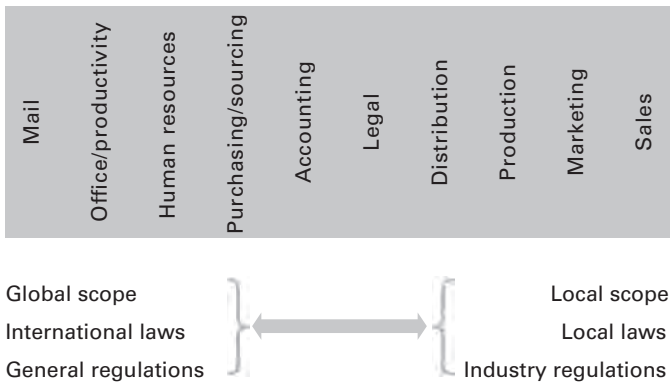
Mail

Office/productivity

Human resources

Purchasing/sourcing

Accounting

Legal

Distribution

Production

Marketing

Sales

Global scope
International laws
General regulations

Local scope
Local laws
Industry regulations